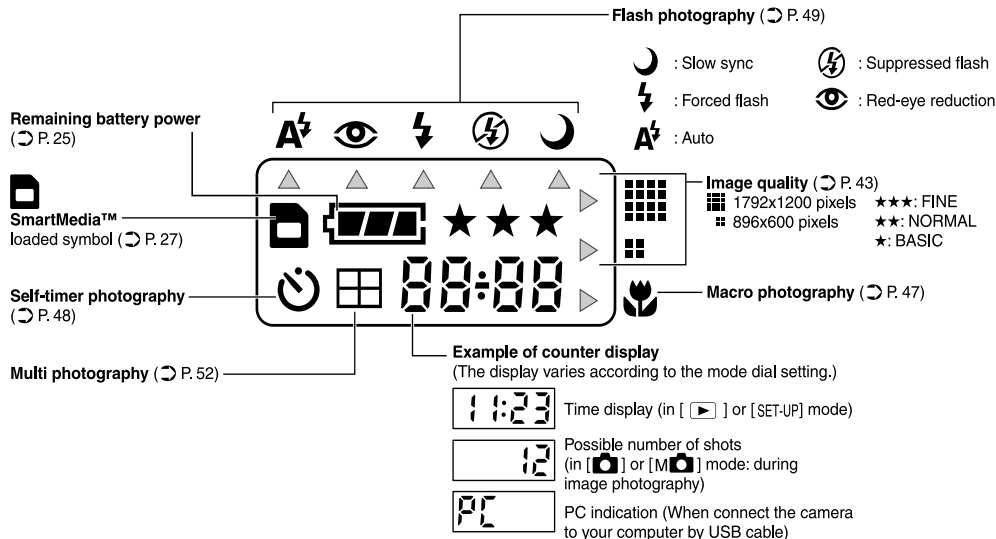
Flash photography (➲ P. 49)

: Slow sync

: Suppressed flash

: Forced flash

: Red-eye reduction

: Auto

Remaining battery power (➲ P. 25)

SmartMedia™ loaded symbol (➲ P. 27)

Self-timer photography (➲ P. 48)

Multi photography (➲ P. 52)

Image quality (➲ P. 43)
1792x1200 pixels
896x600 pixels
★★★: FINE
★★: NORMAL
★: BASIC

Macro photography (➲ P. 47)

88:88

Example of counter display
(The display varies according to the mode dial setting.)

11:23 Time display (in [ ▶ ] or [SET-UP] mode)

12 Possible number of shots (in [ ] or [M ] mode: during image photography)

PC PC indication (When connect the camera to your computer by USB cable)